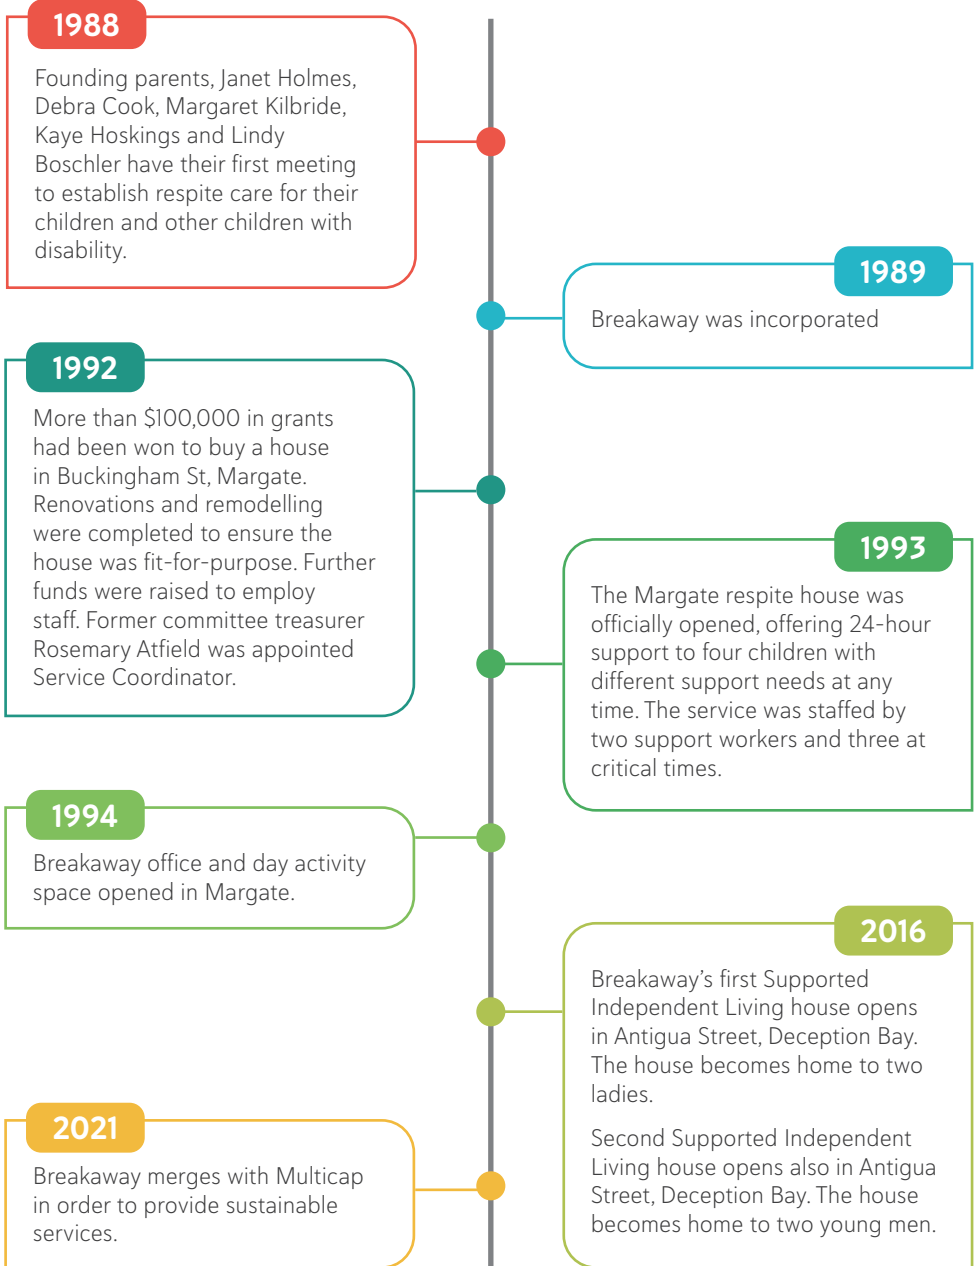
1988

Founding parents, Janet Holmes, Debra Cook, Margaret Kilbride, Kaye Hoskings and Lindy Boschler have their first meeting to establish respite care for their children and other children with disability.

1989

Breakaway was incorporated

1992

More than \$100,000 in grants had been won to buy a house in Buckingham St, Margate. Renovations and remodelling were completed to ensure the house was fit-for-purpose. Further funds were raised to employ staff. Former committee treasurer Rosemary Atfield was appointed Service Coordinator.

1993

The Margate respite house was officially opened, offering 24-hour support to four children with different support needs at any time. The service was staffed by two support workers and three at critical times.

1994

Breakaway office and day activity space opened in Margate.

2016

Breakaway's first Supported Independent Living house opens in Antigua Street, Deception Bay. The house becomes home to two ladies.

Second Supported Independent Living house opens also in Antigua Street, Deception Bay. The house becomes home to two young men.

2021

Breakaway merges with Multicap in order to provide sustainable services.